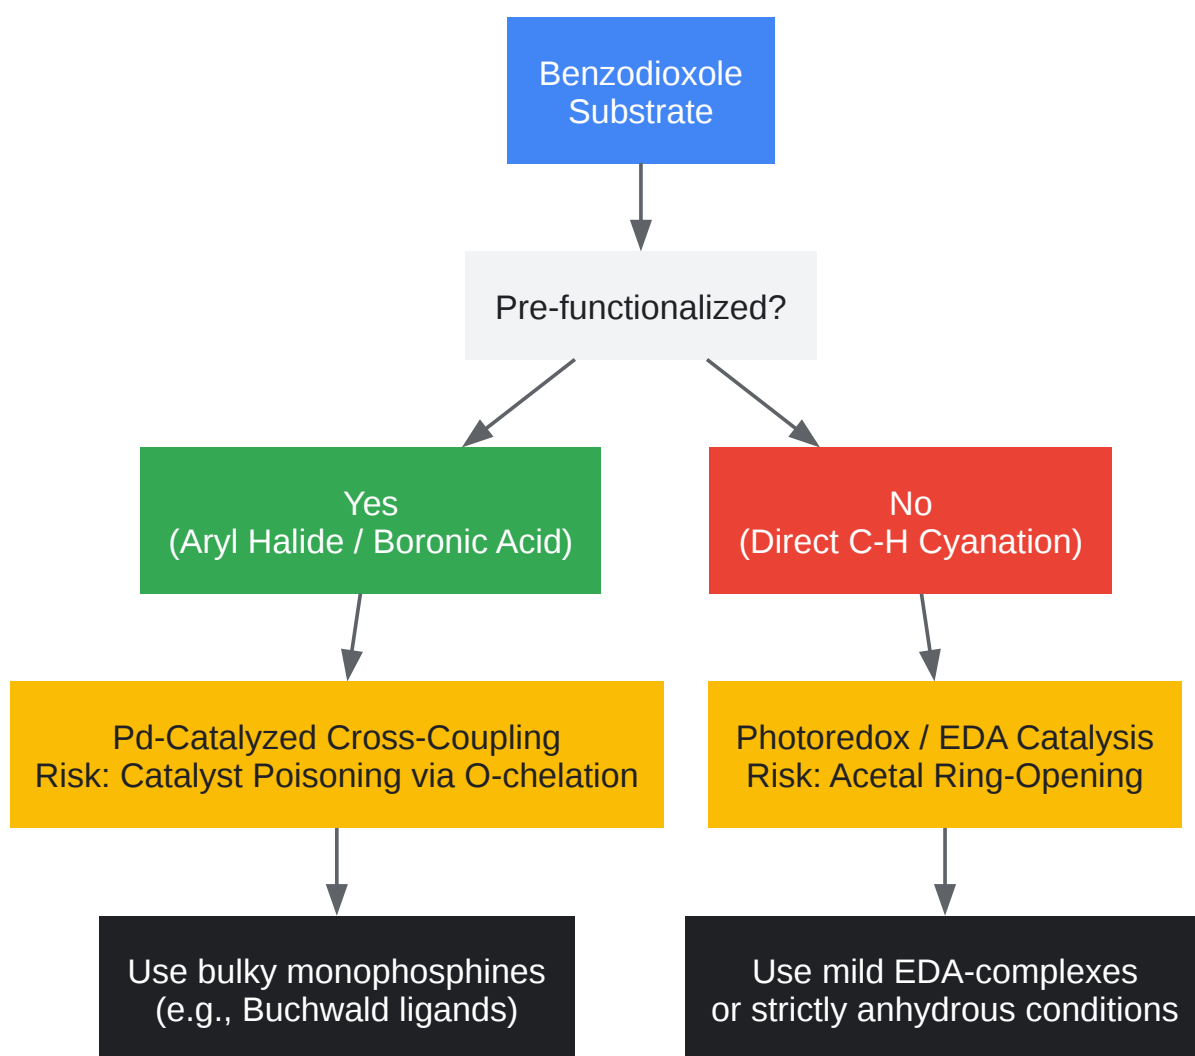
Benzodioxole Substrate

Pre-functionalized?

Yes
(Aryl Halide / Boronic Acid)

No
(Direct C-H Cyanation)

Pd-Catalyzed Cross-Coupling
Risk: Catalyst Poisoning via O-chelation

Photoredox / EDA Catalysis
Risk: Acetal Ring-Opening

Use bulky monophosphines
(e.g., Buchwald ligands)

Use mild EDA-complexes
or strictly anhydrous conditions